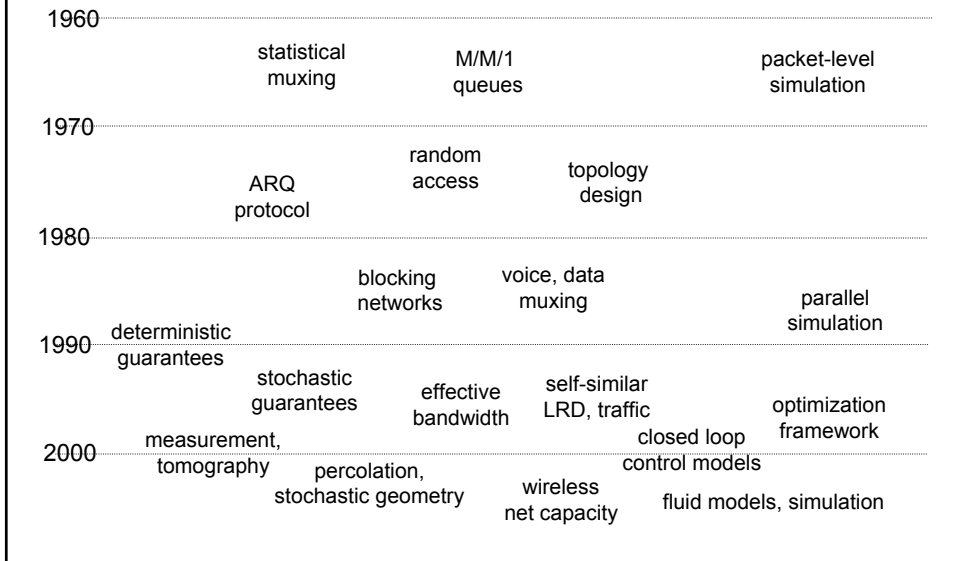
1960

statistical muxing

M/M/1 queues

packet-level simulation

1970

random access

ARQ protocol

topology design

1980

blocking networks

voice, data muxing

parallel simulation

deterministic guarantees

1990

stochastic guarantees

effective bandwidth

self-similar LRD, traffic

optimization framework

measurement, tomography

closed loop control models

2000

percolation, stochastic geometry

wireless net capacity

fluid models, simulation